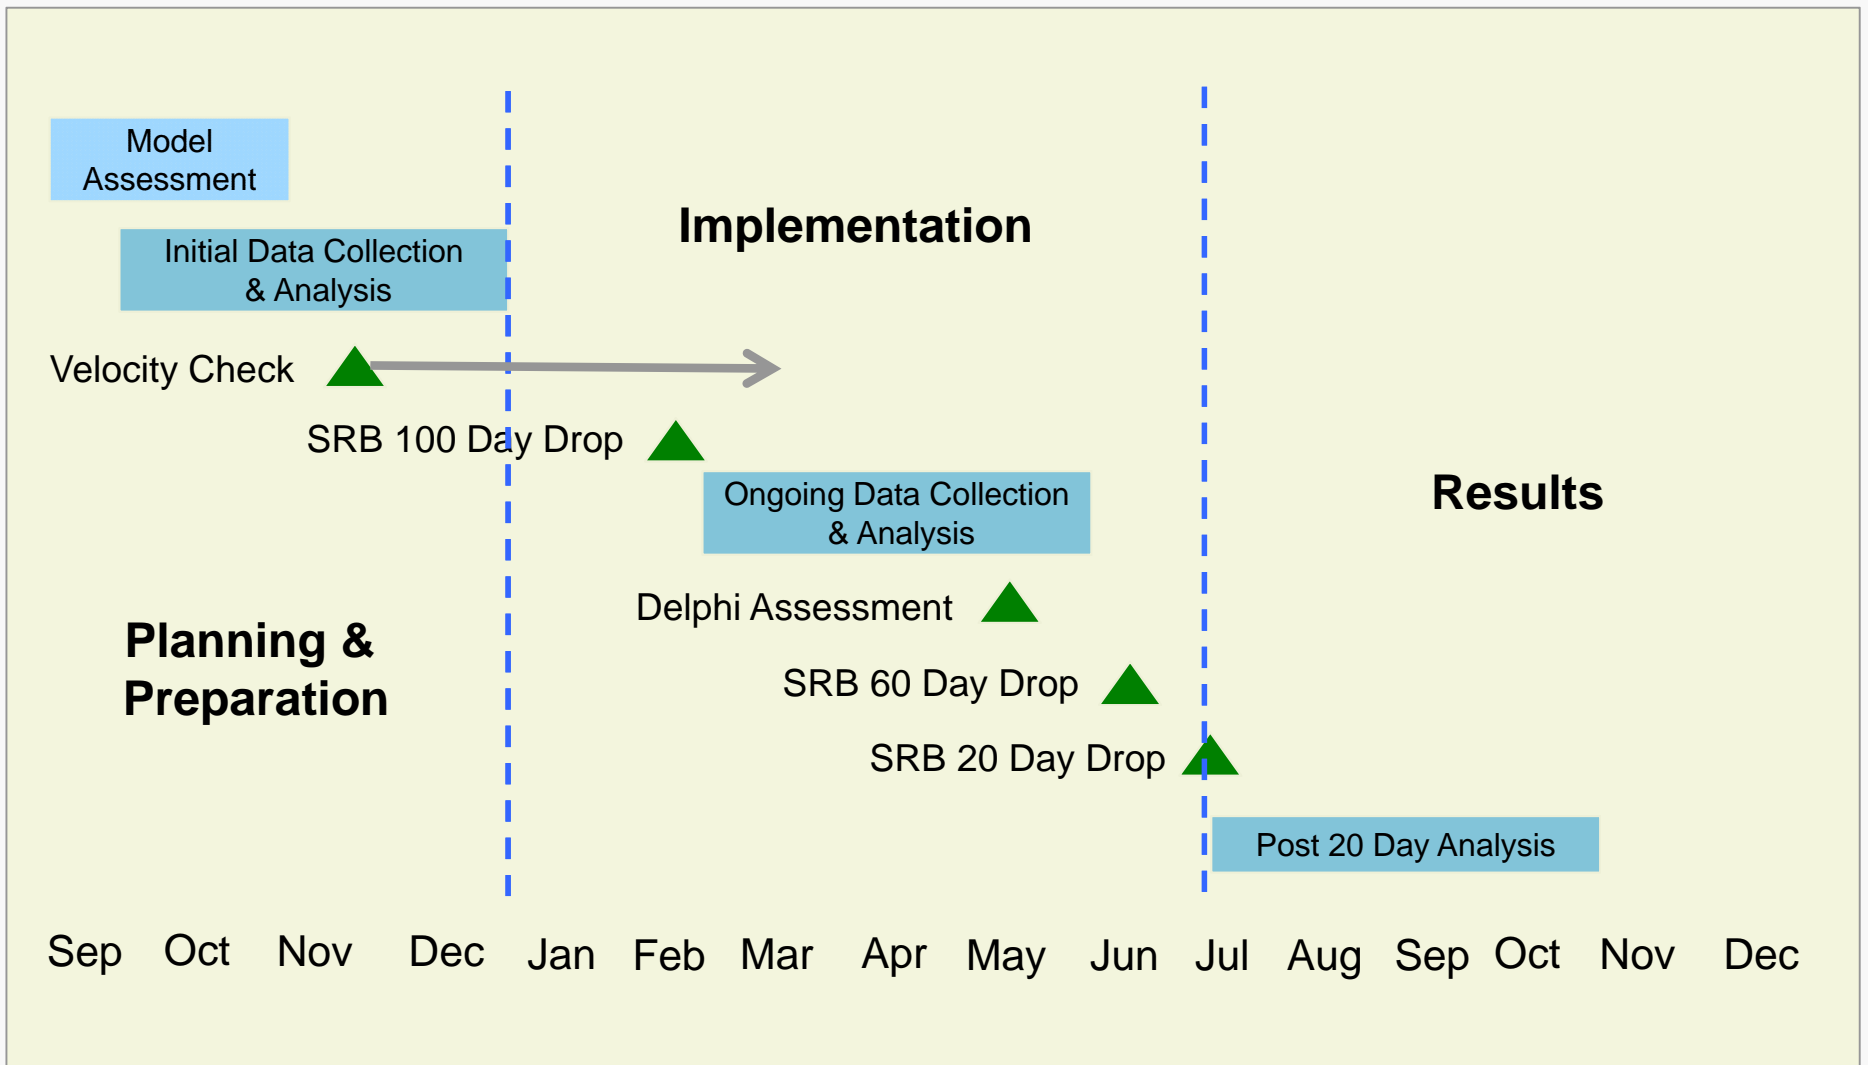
Model Assessment

Implementation

Initial Data Collection & Analysis

Velocity Check

SRB 100 Day Drop

Ongoing Data Collection & Analysis

Results

Delphi Assessment

Planning & Preparation

SRB 60 Day Drop

SRB 20 Day Drop

Post 20 Day Analysis

Sep Oct Nov Dec Jan Feb Mar Apr May Jun Jul Aug Sep Oct Nov Dec